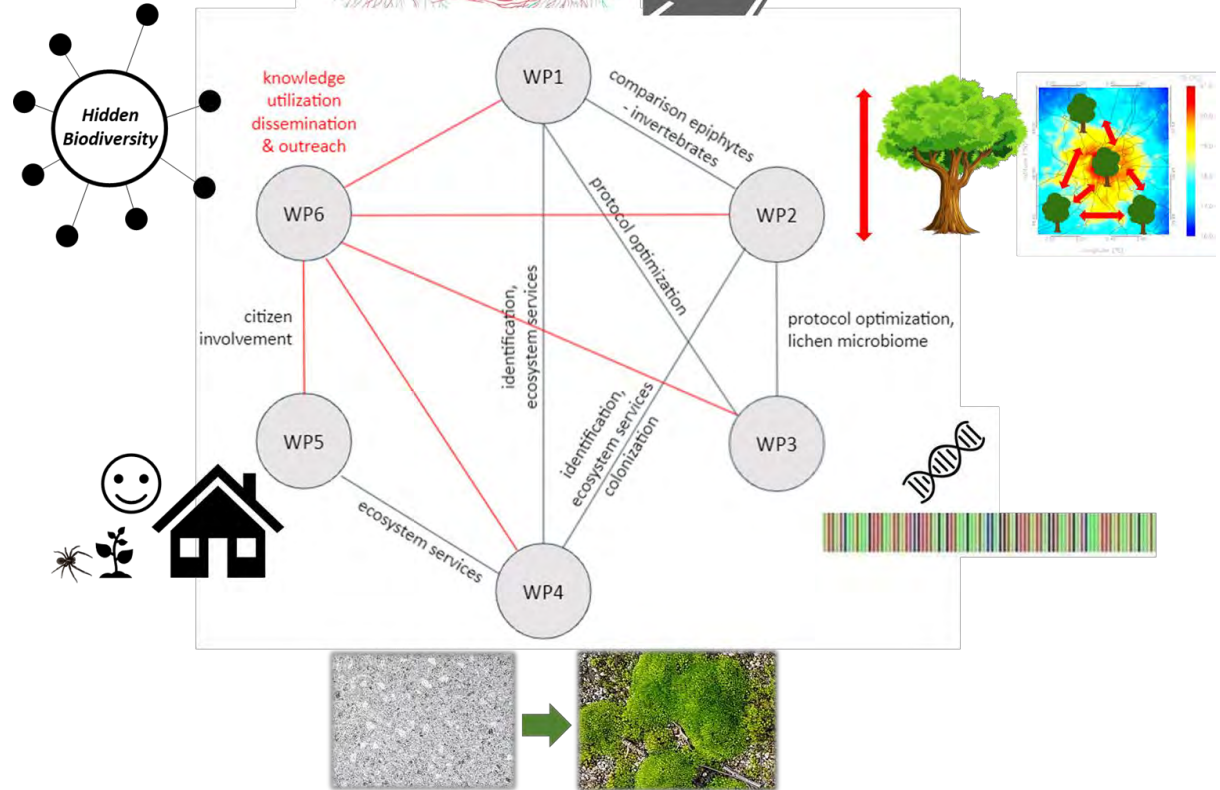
Hidden Biodiversity

knowledge utilization dissemination & outreach

WP1

comparison epiphytes - invertebrates

WP6

WP2

protocol optimization

identification, ecosystem services

protocol optimization, lichen microbiome

citizen involvement

identification, ecosystem services colonization

WP5

WP3

ecosystem services

WP4